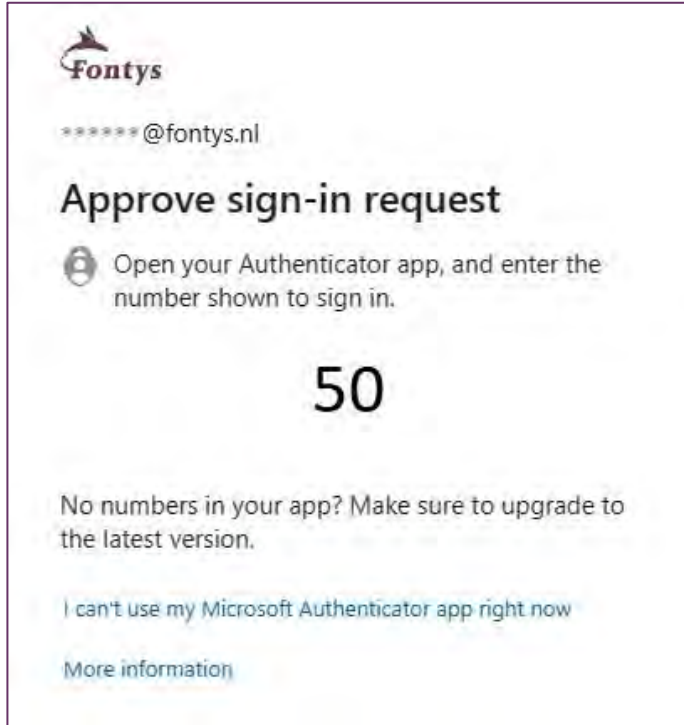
Fontys

******@fontys.nl

Approve sign-in request

Open your Authenticator app, and enter the number shown to sign in.

50

No numbers in your app? Make sure to upgrade to the latest version.

I can't use my Microsoft Authenticator app right now

More information